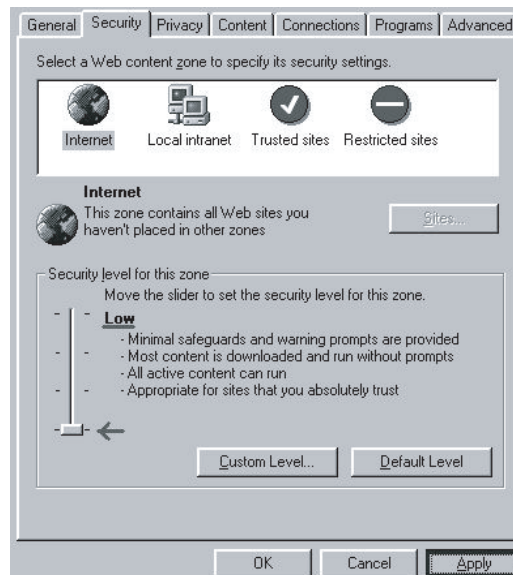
General | Security | Privacy | Content | Connections | Programs | Advanced

Select a Web content zone to specify its security settings.

Internet | Local intranet | Trusted sites | Restricted sites

Internet
This zone contains all Web sites you haven't placed in other zones

Sites...

Security level for this zone
Move the slider to set the security level for this zone.

Low
- Minimal safeguards and warning prompts are provided
- Most content is downloaded and run without prompts
- All active content can run
- Appropriate for sites that you absolutely trust

Custom Level... | Default Level

OK | Cancel | Apply